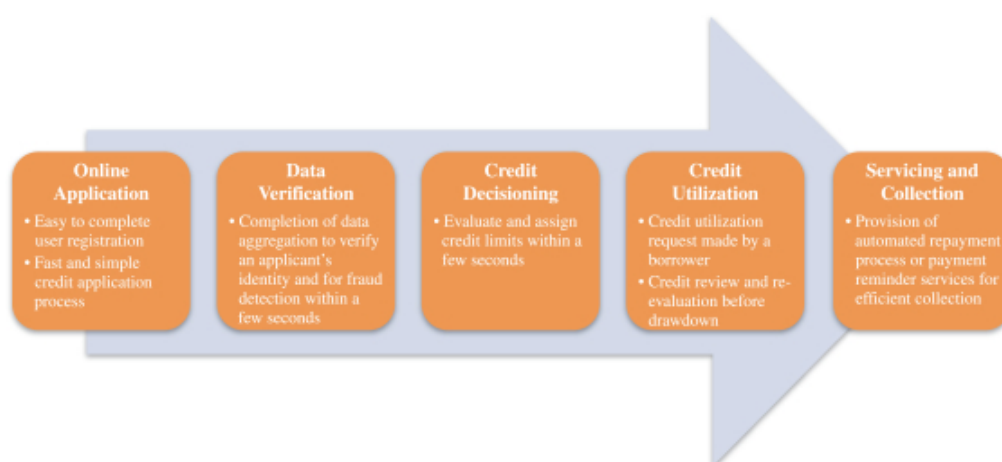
Online Application

• Easy to complete user registration
• Fast and simple credit application process

Data Verification

• Completion of data aggregation to verify an applicant's identity and for fraud detection within a few seconds

Credit Decisioning

• Evaluate and assign credit limits within a few seconds

Credit Utilization

• Credit utilization request made by a borrower
• Credit review and re-evaluation before drawdown

Servicing and Collection

• Provision of automated repayment process or payment reminder services for efficient collection